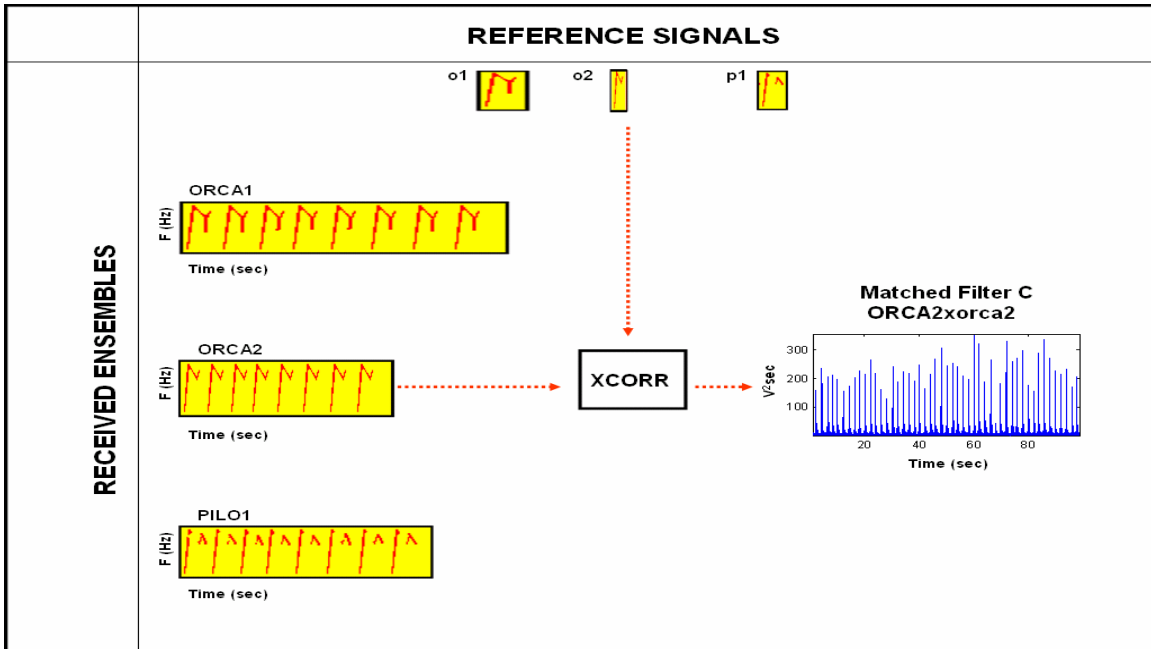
REFERENCE SIGNALS

RECEIVED ENSEMBLES

o1

o2

p1

ORCA1

F (Hz)

Time (sec)

ORCA2

F (Hz)

Time (sec)

XCORR

Matched Filter C
ORCA2xorca2

300

200

100

$V^2$sec

20

40

60

80

Time (sec)

PILO1

F (Hz)

Time (sec)